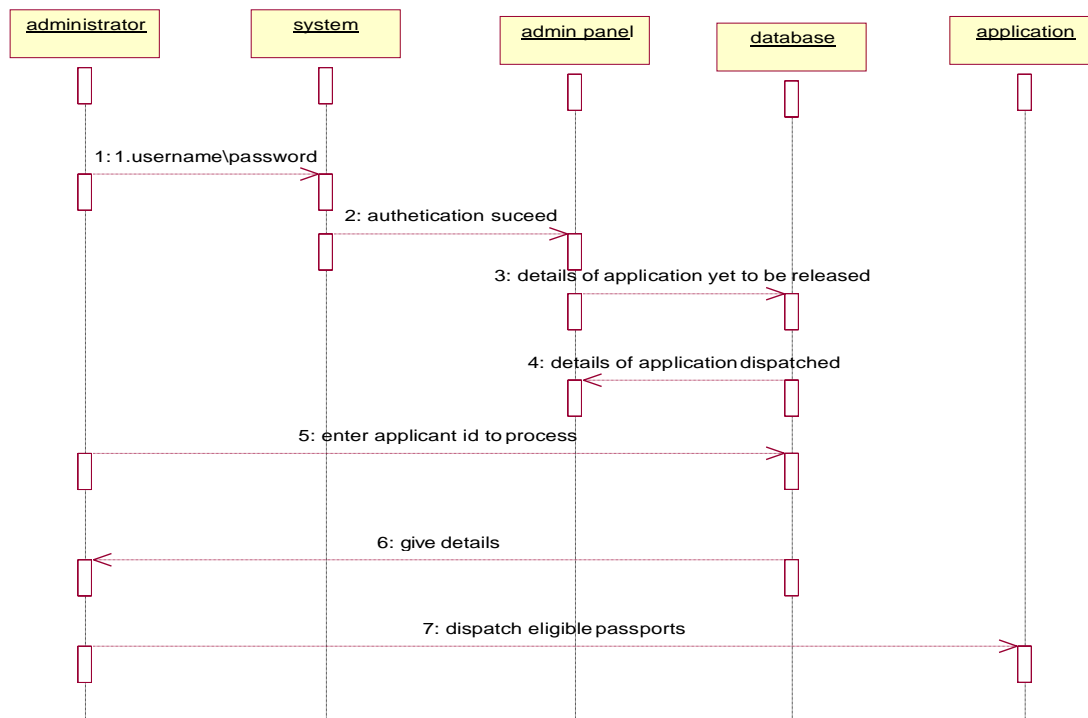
administrator

system

admin panel

database

application

1: 1.username\password

2: authetication suceed

3: details of application yet to be released

4: details of application dispatched

5: enter applicant id to process

6: give details

7: dispatch eligible passports